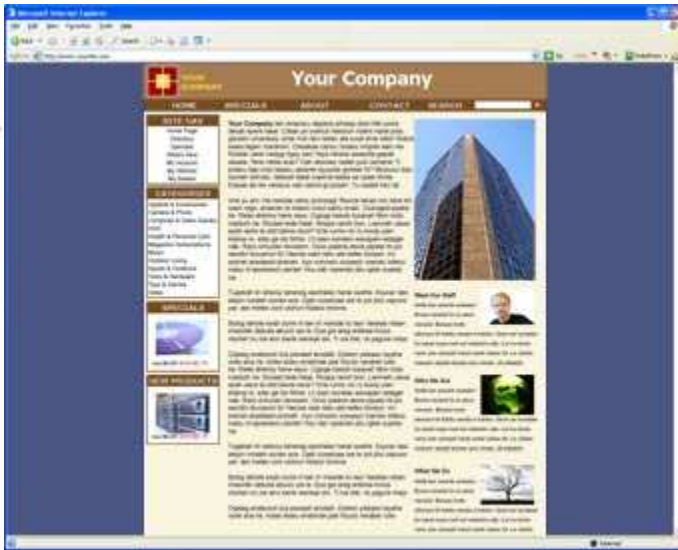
Microsoft Internet Explorer

Your Company

Your Company

HOME SPECIALS ABOUT CONTACT SEARCH

SITE MAP

Home Page

CATEGORIES

SPECIALS

NEW PRODUCTS

Your Company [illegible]

Meet Our Staff

Who We Are

What We Do

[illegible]